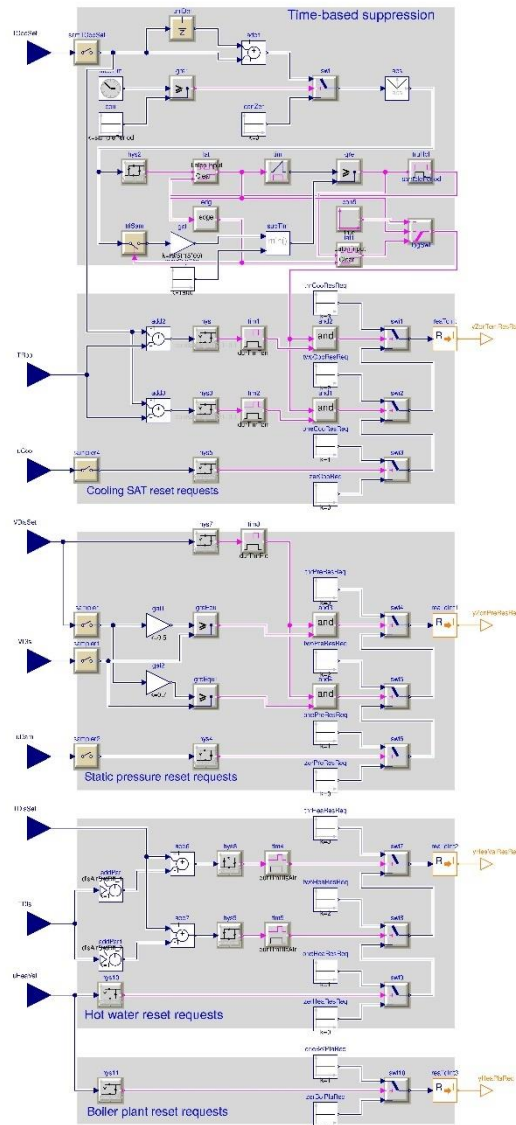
Time-based suppression

TZonSet

sampler

TZon

uCoo

Cooling SAT reset requests

VDisSet

VDis

uDam

Static pressure reset requests

TDisSet

TDis

uHeaVal

Hot water reset requests

Boiler plant reset requests

add2

add3

and

and

and

and

R

R

R

R

yZonTemResReq

yZonPreResReq

yHeaValResReq

yHeaPlaReq

k=3

k=2

k=1

k=0